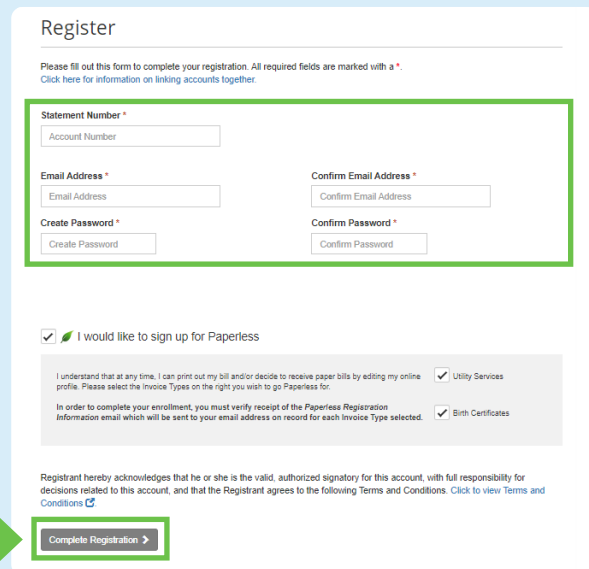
Register

Please fill out this form to complete your registration. All required fields are marked with a *.
Click here for information on linking accounts together.

Statement Number *
Account Number

Email Address *
Email Address

Confirm Email Address *
Confirm Email Address

Create Password *
Create Password

Confirm Password *
Confirm Password

I would like to sign up for Paperless

I understand that at any time, I can print out my bill and/or decide to receive paper bills by editing my online profile. Please select the Invoice Types on the right you wish to go Paperless for.

In order to complete your enrollment, you must verify receipt of the Paperless Registration Information email which will be sent to your email address on record for each Invoice Type selected.

Utility Services

Birth Certificates

Registrant hereby acknowledges that he or she is the valid, authorized signatory for this account, with full responsibility for decisions related to this account, and that the Registrant agrees to the following Terms and Conditions. Click to view Terms and Conditions

Complete Registration